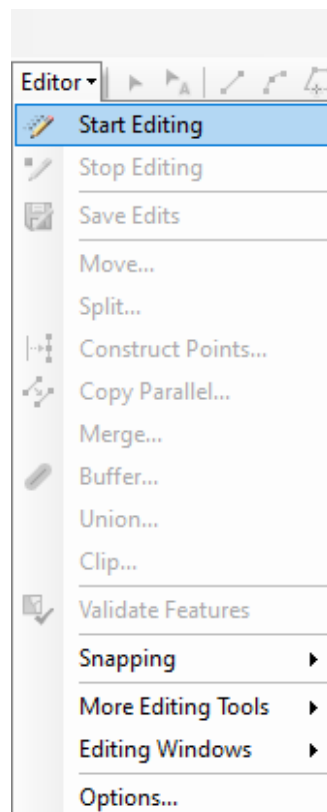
Editor▾

Start Editing
Stop Editing
Save Edits
Move...
Split...
Construct Points...
Copy Parallel...
Merge...
Buffer...
Union...
Clip...
Validate Features
Snapping
More Editing Tools
Editing Windows
Options...